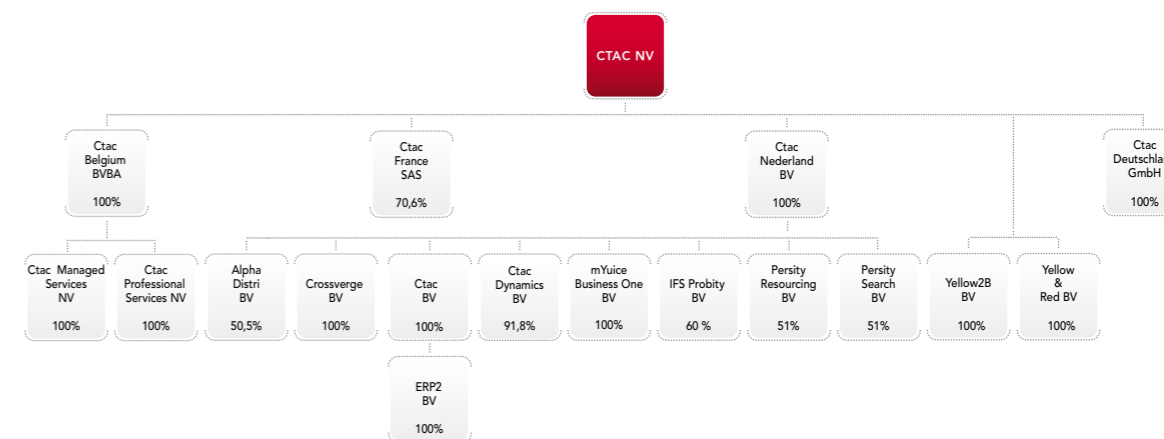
CTAC NV

Ctac Belgium BVBA

100%

Ctac France SAS

70,6%

Ctac Nederland BV

100%

Ctac Deutschla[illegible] GmbH

100%

Ctac Managed Services NV

100%

Ctac Professional Services NV

100%

Alpha Distri BV

50,5%

Crossverge BV

100%

Ctac BV

100%

Ctac Dynamics BV

91,8%

mYuice Business One BV

100%

IFS Probity BV

60 %

Persity Resourcing BV

51%

Persity Search BV

51%

Yellow2B BV

100%

Yellow & Red BV

100%

ERP2 BV

100%